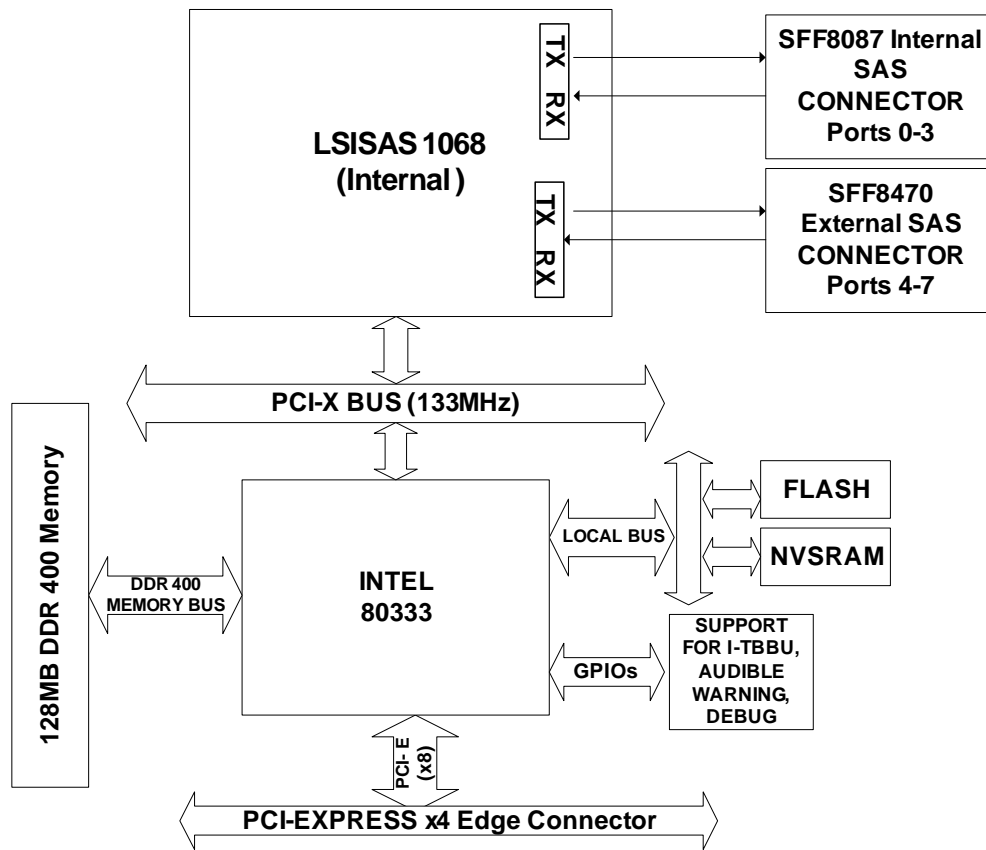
TX RX

LSISAS 1068
(Internal)

TX RX

SFF8087 Internal SAS CONNECTOR Ports 0-3

SFF8470 External SAS CONNECTOR Ports 4-7

PCI-X BUS (133MHz)

128MB DDR 400 Memory

DDR 400 MEMORY BUS

INTEL 80333

LOCAL BUS

FLASH

NVSRAM

GPIOs

SUPPORT FOR I-TBBU, AUDIBLE WARNING, DEBUG

PCI-E (x8)

PCI-EXPRESS x4 Edge Connector